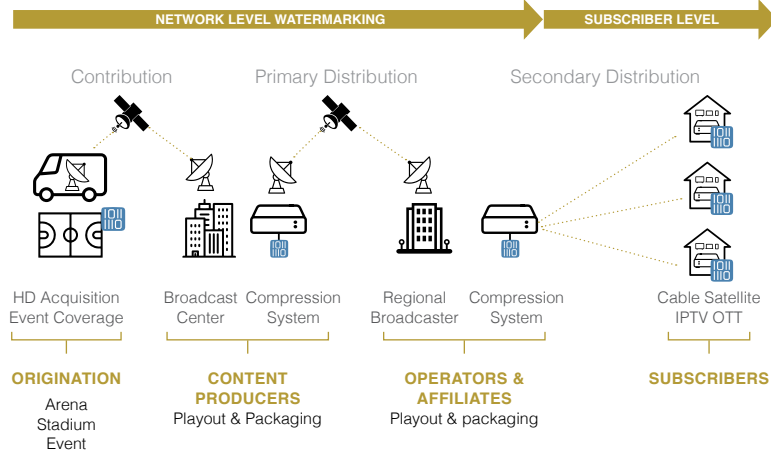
NETWORK LEVEL WATERMARKING

SUBSCRIBER LEVEL

Contribution

Primary Distribution

Secondary Distribution

HD Acquisition Event Coverage

Broadcast Center

Compression System

Regional Broadcaster

Compression System

Cable Satellite IPTV OTT

ORIGINATION

Arena
Stadium
Event

CONTENT PRODUCERS

Playout & Packaging

OPERATORS & AFFILIATES

Playout & packaging

SUBSCRIBERS